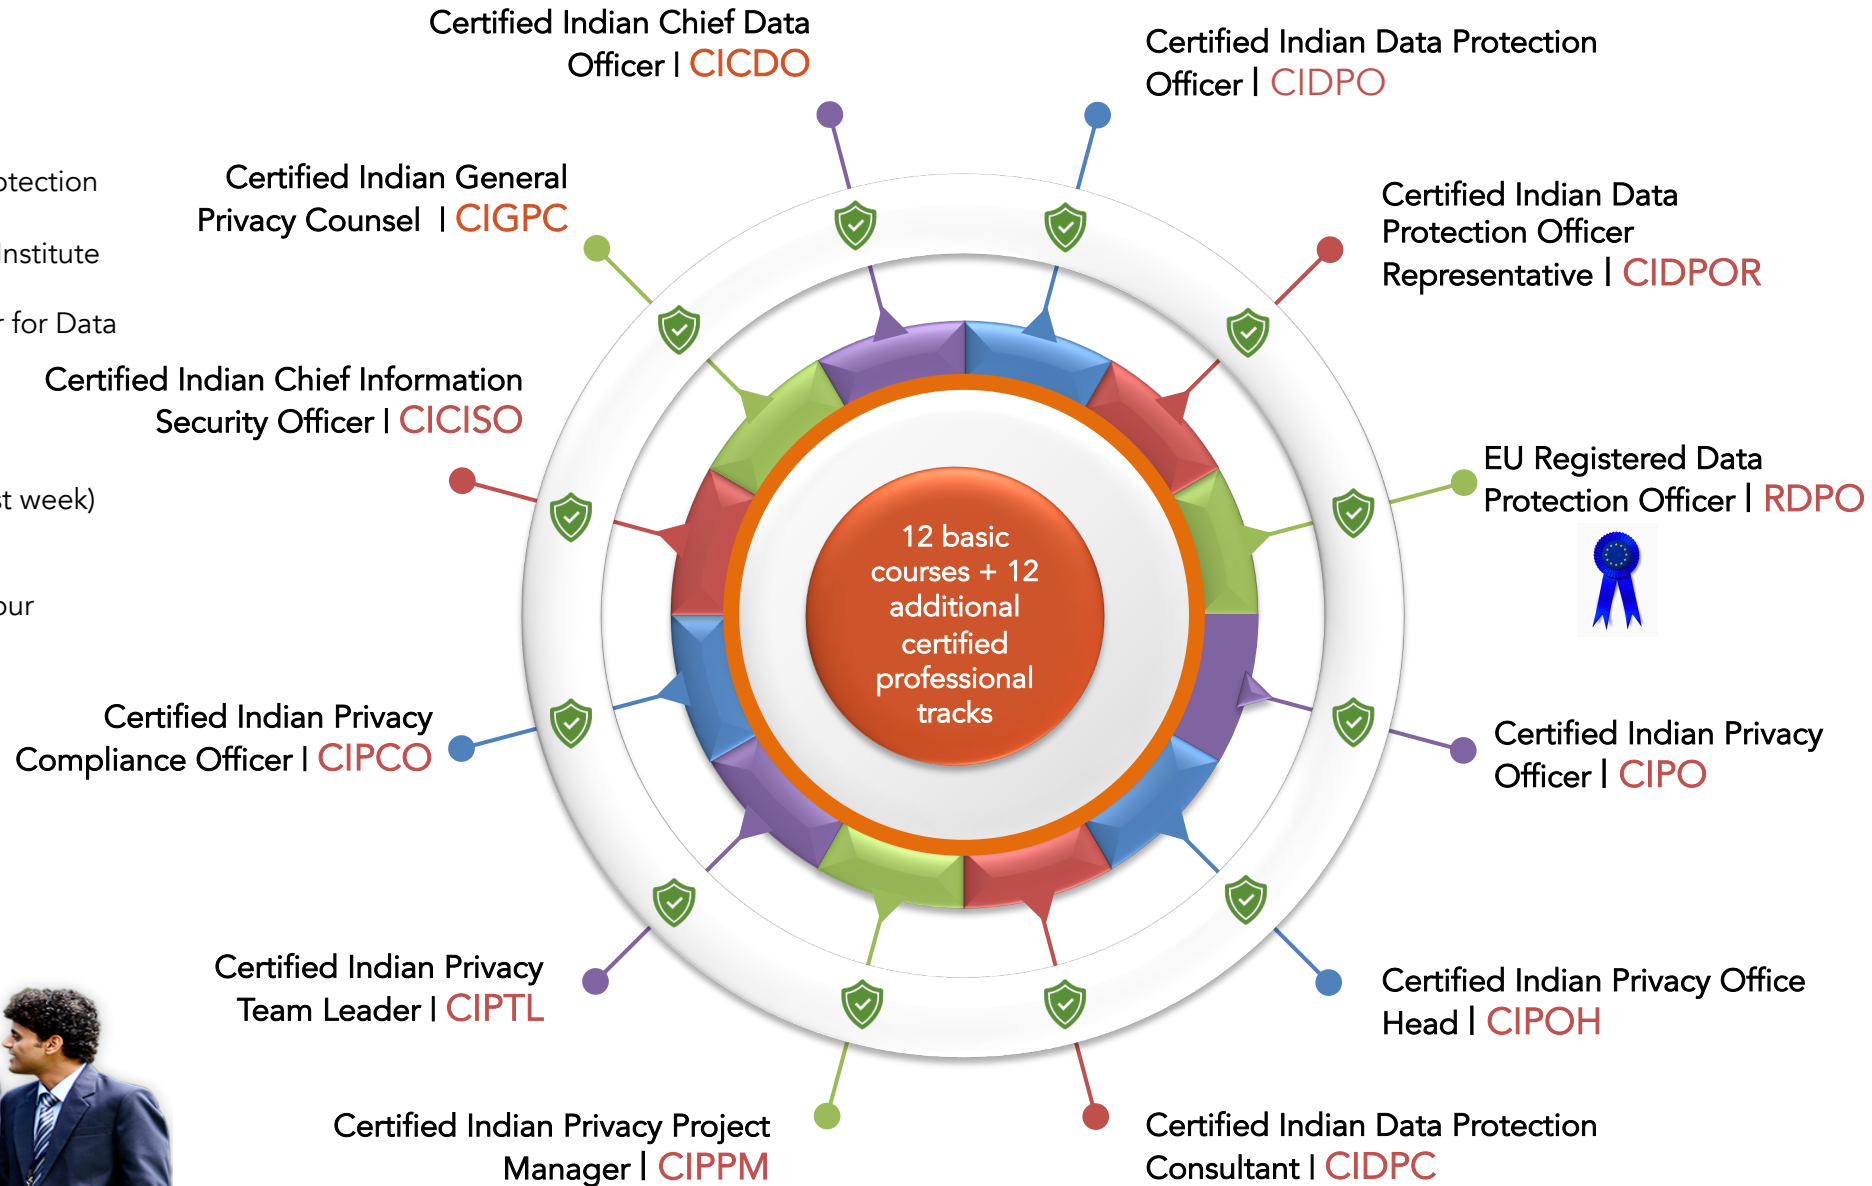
Certified Indian Chief Data Officer | CICDO

Certified Indian Data Protection Officer | CIDPO

otection

nstitute

r for Data

t week)

our

Certified Indian General Privacy Counsel | CIGPC

Certified Indian Data Protection Officer Representative | CIDPOR

Certified Indian Chief Information Security Officer | CICISO

EU Registered Data Protection Officer | RDPO

12 basic courses + 12 additional certified professional tracks

Certified Indian Privacy Compliance Officer | CIPCO

Certified Indian Privacy Officer | CIPO

Certified Indian Privacy Team Leader | CIPTL

Certified Indian Privacy Office Head | CIPOH

Certified Indian Privacy Project Manager | CIPPM

Certified Indian Data Protection Consultant | CIDPC